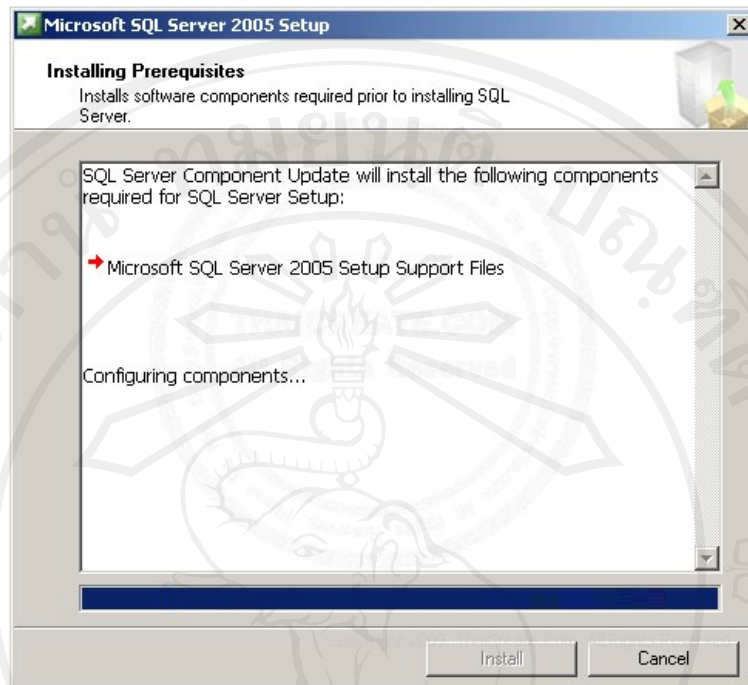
Microsoft SQL Server 2005 Setup

Installing Prerequisites
Installs software components required prior to installing SQL Server.

SQL Server Component Update will install the following components required for SQL Server Setup:

Microsoft SQL Server 2005 Setup Support Files

Configuring components...

Install
Cancel